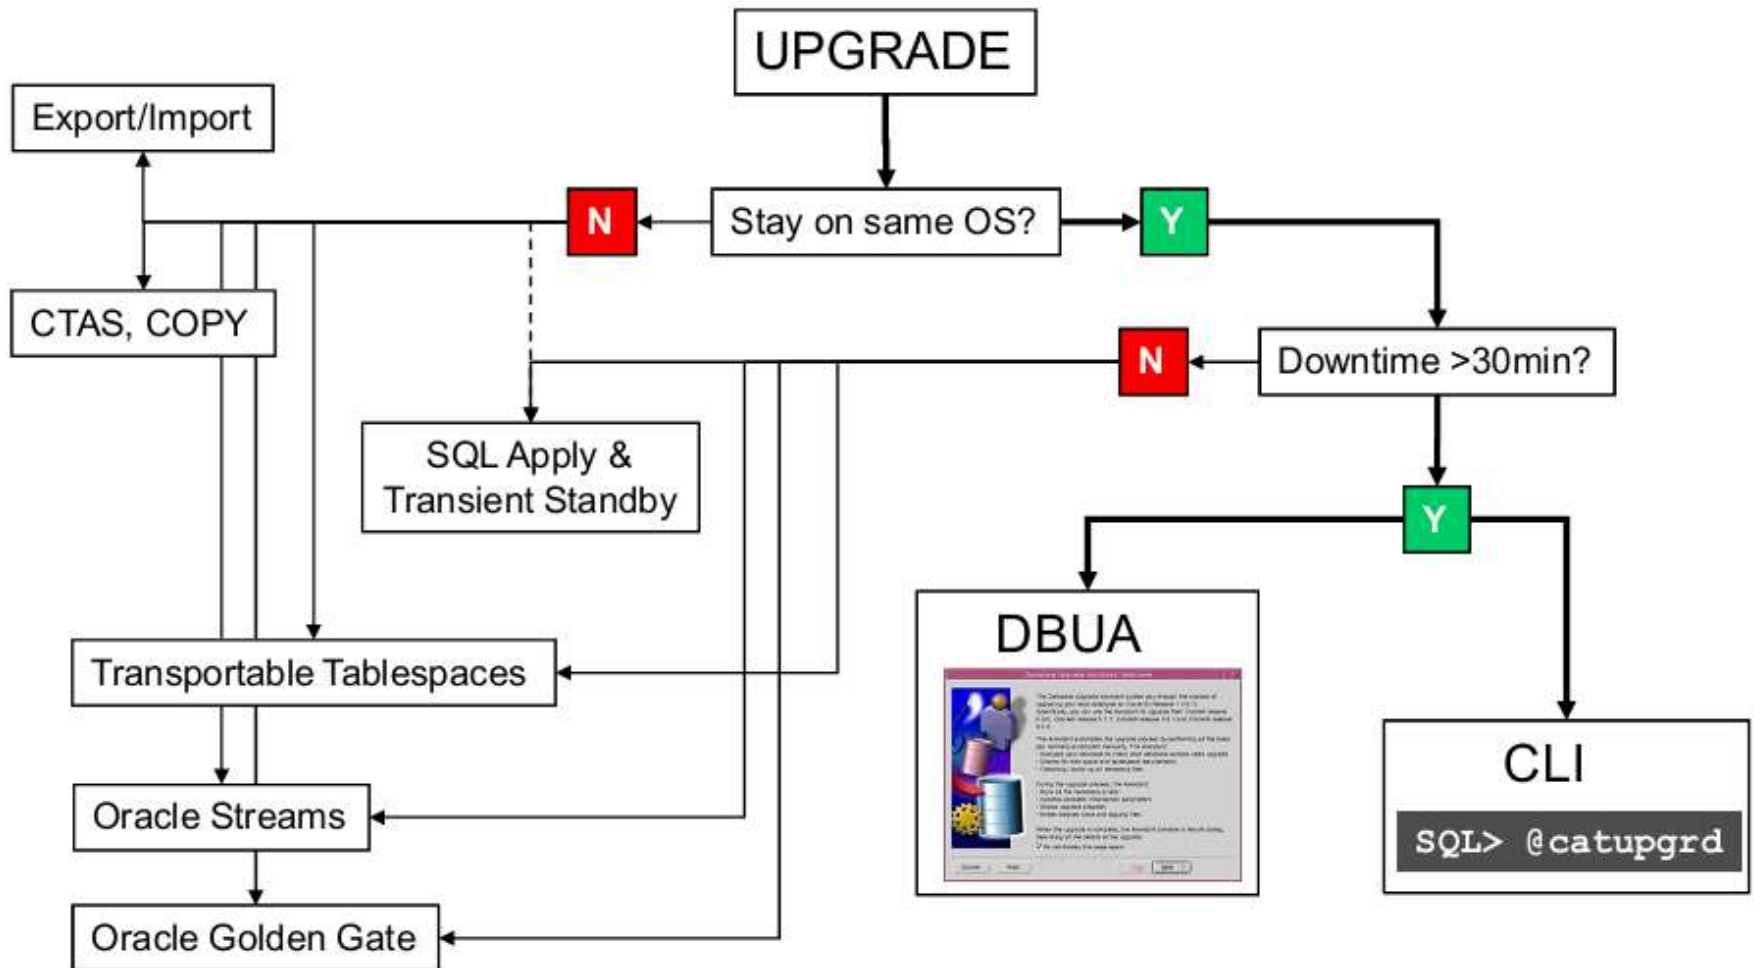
UPGRADE

Export/Import

N

Stay on same OS?

Y

CTAS, COPY

N

Downtime >30min?

SQL Apply & Transient Standby

Y

DBUA

Transportable Tablespaces

CLI

SQL> @catupgrd

Oracle Streams

Oracle Golden Gate